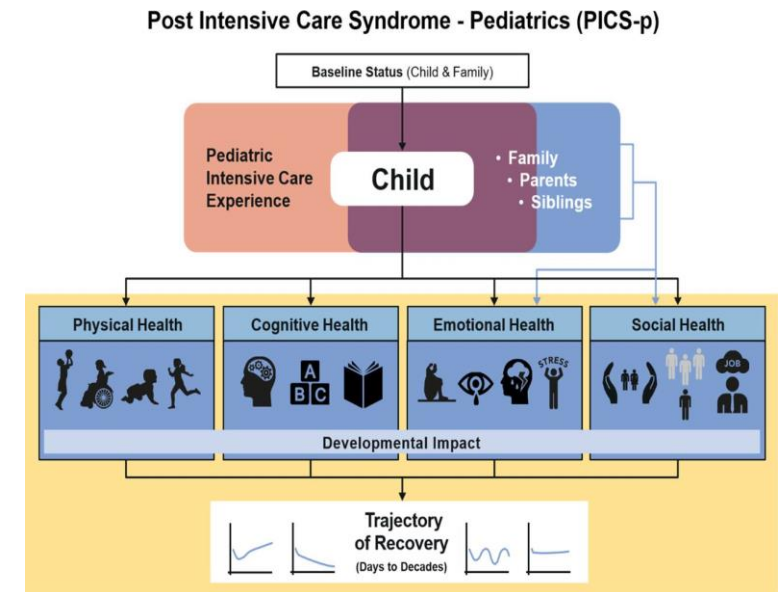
Post Intensive Care Syndrome - Pediatrics (PICS-p)

Baseline Status (Child & Family)

Pediatric Intensive Care Experience

Child

• Family
• Parents
• Siblings

Physical Health

Cognitive Health

A B C

Emotional Health

STRESS

Social Health

JOB

Developmental Impact

Trajectory of Recovery
(Days to Decades)